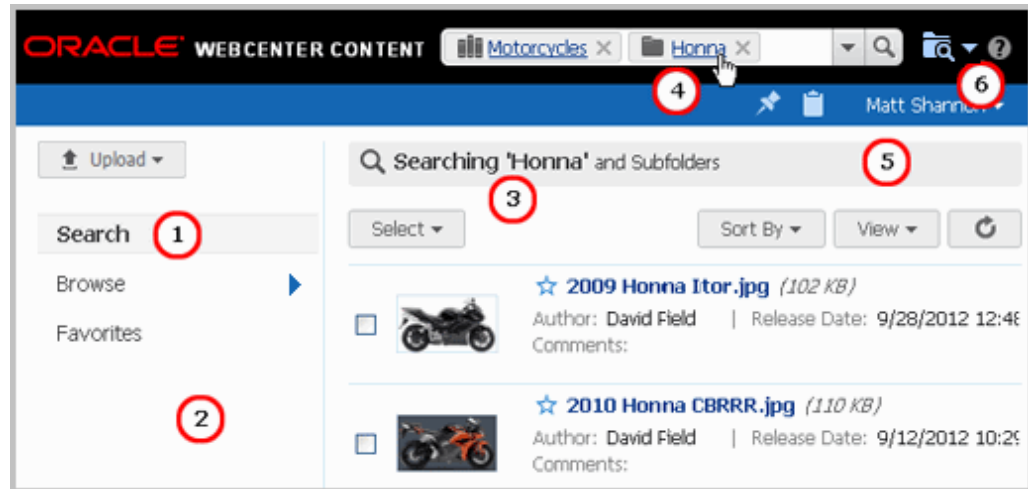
ORACLE WEBCENTER CONTENT Motorcycles × Honna ×

4 6

Matt Shannon

Upload

Searching 'Honna' and Subfolders 5

3

Search 1

Select

Sort By View

Browse

Favorites

2

2009 Honna Itor.jpg (102 KB)
Author: David Field | Release Date: 9/28/2012 12:4
Comments:

2010 Honna CBRRR.jpg (110 KB)
Author: David Field | Release Date: 9/12/2012 10:2
Comments: